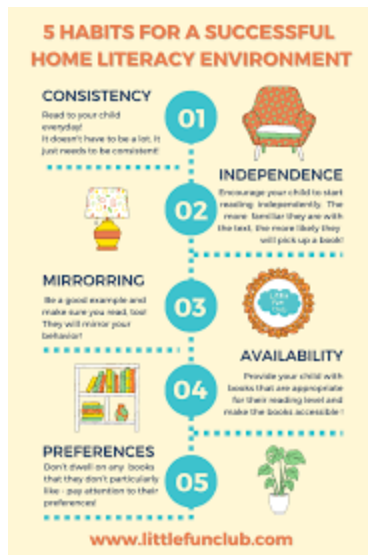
5 HABITS FOR A SUCCESSFUL HOME LITERACY ENVIRONMENT

CONSISTENCY
Read to your child everyday! It doesn't have to be a lot. It just needs to be consistent!

01

INDEPENDENCE
Encourage your child to start reading independently. The more familiar they are with the text, the more likely they will pick up a book!

02

MIRRORRING
Be a good example and make sure you read, too! They will mirror your behavior!

03

AVAILABILITY
Provide your child with books that are appropriate for their reading level and make the books accessible!

04

PREFERENCES
Don't dwell on any books that they don't particularly like - pay attention to their preferences!

05

www.littlefunclub.com